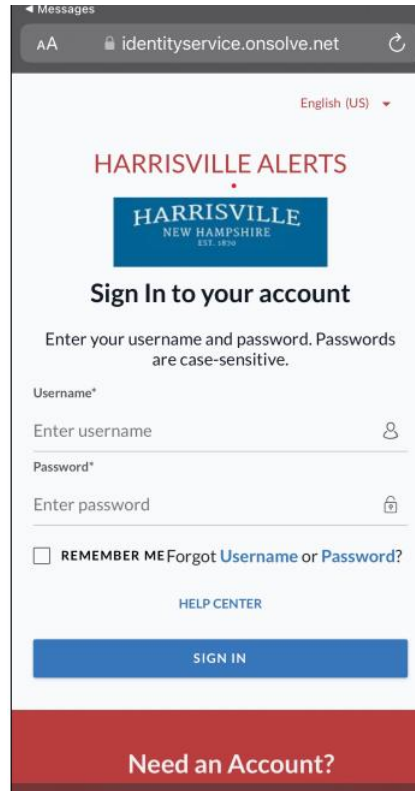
◀ Messages

AA identityservice.onsolve.net

English (US)

HARRISVILLE ALERTS

HARRISVILLE
NEW HAMPSHIRE
EST. 1870

Sign In to your account

Enter your username and password. Passwords are case-sensitive.

Username*

Enter username

Password*

Enter password

REMEMBER ME Forgot Username or Password?

HELP CENTER

SIGN IN

Need an Account?